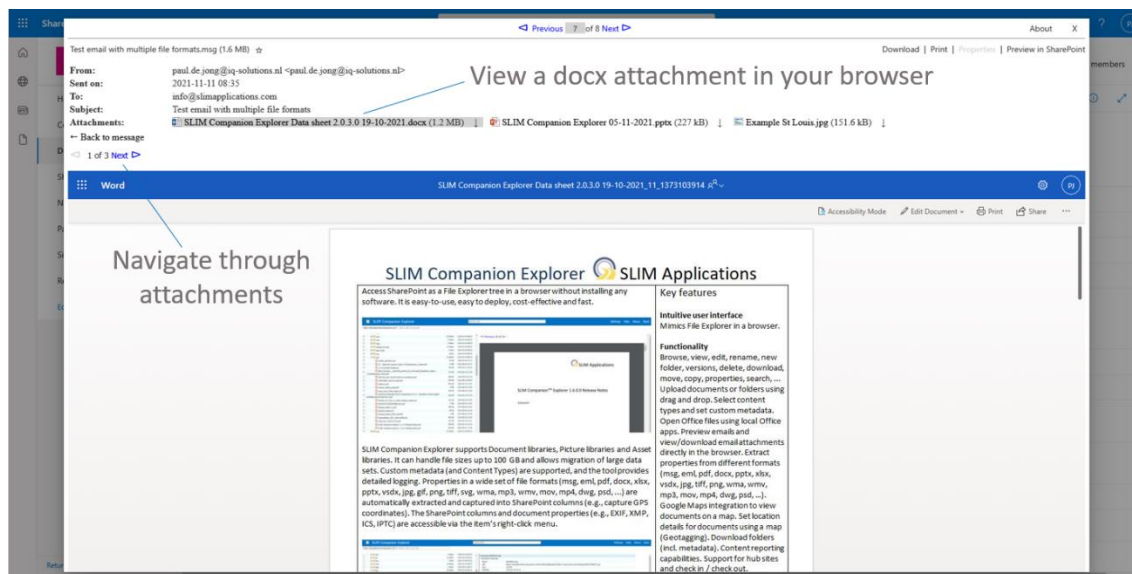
Previous 7 of 8 Next

About X

Test email with multiple file formats.msg (1.6 MB) ☆

Download | Print | Properties | Preview in SharePoint

From: paul.de.jong@sq-solutions.nl <paul.de.jong@sq-solutions.nl>
Sent on: 2021-11-11 08:35
To: info@slimapplications.com
Subject: Test email with multiple file formats
Attachments: SLIM Companion Explorer Data sheet 2.0.3.0 19-10-2021.docx (1.2 MB) ↓ SLIM Companion Explorer 05-11-2021.pptx (227 kB) ↓ Example St Louis.jpg (151.6 kB) ↓

View a docx attachment in your browser

← Back to message

1 of 3 Next

Word

SLIM Companion Explorer Data sheet 2.0.3.0 19-10-2021_11_1373103914

PJ

Accessibility Mode Edit Document Print Share ···

Navigate through attachments

SLIM Companion Explorer SLIM Applications

Access SharePoint as a File Explorer tree in a browser without installing any software. It is easy-to-use, easy to deploy, cost-effective and fast.

SLIM Companion Explorer supports Document libraries, Picture libraries and Asset libraries. It can handle file sizes up to 100 GB and allows migration of large data sets. Custom metadata (and Content Types) are supported, and the tool provides detailed logging. Properties in a wide set of file formats (msg, eml, pdf, docx, xlsx, pptx, vsdx, jpg, gif, png, tiff, svg, wma, mp3, wmv, mov, mp4, dwg, psd, ...) are automatically extracted and captured into SharePoint columns (e.g., capture GPS coordinates). The SharePoint columns and document properties (e.g., EXIF, XMP, ICS, IPTC) are accessible via the item's right-click menu.

Key features

Intuitive user interface
Mimics File Explorer in a browser.

Functionality
Browse, view, edit, rename, new folder, versions, delete, download, move, copy, properties, search, ... Upload documents or folders using drag and drop. Select content types and set custom metadata. Open Office files using local Office apps. Preview emails and view/download email attachments directly in the browser. Extract properties from different formats (msg, eml, pdf, docx, pptx, xlsx, vsdx, jpg, tiff, png, wma, wmv, mp3, mov, mp4, dwg, psd, ...). Google Maps integration to view documents on a map. Set location details for documents using a map (Geotagging). Download folders (incl. metadata). Content reporting capabilities. Support for hub sites and check in / check out.

SLIM Applications

SLIM Companion™ Explorer 1.4.0.0 Release Notes